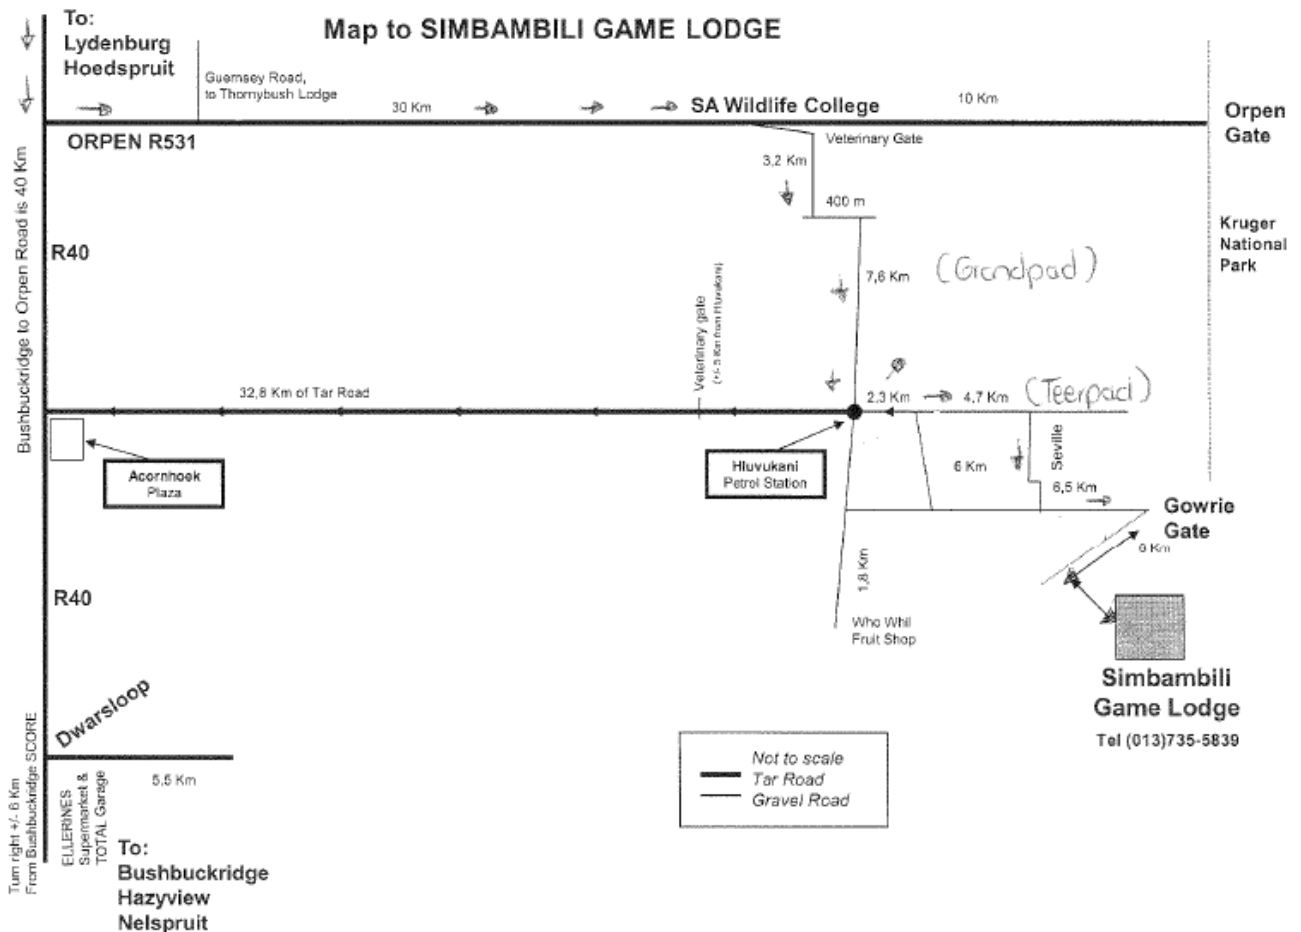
To:
Lydenburg
Hoedspruit

Map to SIMBAMBILI GAME LODGE

Guernsey Road, to Thornybush Lodge

30 Km

SA Wildlife College

10 Km

Orpen Gate

ORPEN R531

Veterinary Gate

3,2 Km

400 m

Kruger National Park

Bushbuckridge to Orpen Road is 40 Km

R40

7,6 Km

(Grondpad)

Veterinary gate (+/- 5 Km from Hluvukani)

32,8 Km of Tar Road

2.3 Km

4.7 Km

(Teerpad)

Acornhoek Plaza

Hluvukani Petrol Station

6 Km

Seville

6,5 Km

Gowrie Gate

6 Km

1,8 Km

R40

Who Whil Fruit Shop

Simbambili Game Lodge

Tel (013)735-5839

Dwarsloop

Not to scale
Tar Road
Gravel Road

Turn right +/- 6 Km From Bushbuckridge SCORE

ELLERINES Supermarket & TOTAL Garage

5,5 Km

To:
Bushbuckridge
Hazyview
Nelspruit